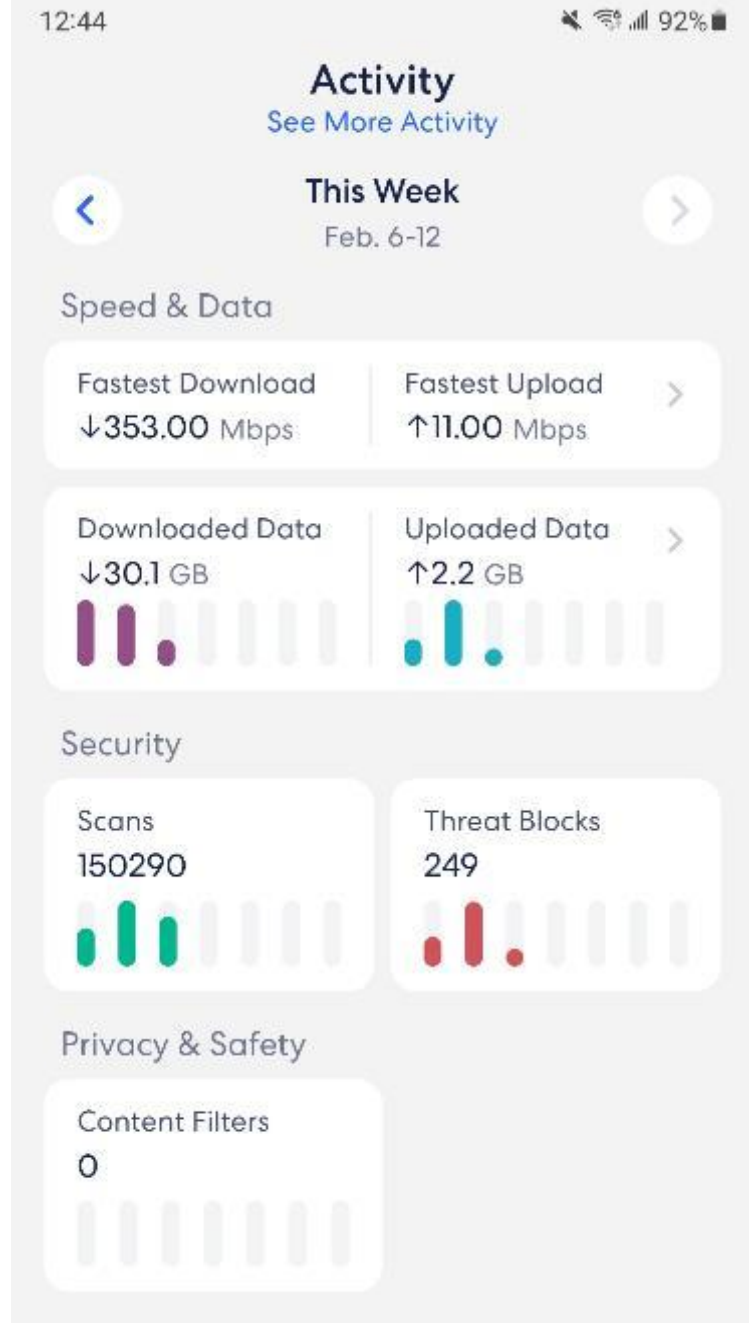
12:44

92%

Activity
See More Activity

This Week
Feb. 6-12

Speed & Data

Fastest Download
↓353.00 Mbps

Fastest Upload
↑11.00 Mbps

Downloaded Data
↓30.1 GB

Uploaded Data
↑2.2 GB

Security

Scans
150290

Threat Blocks
249

Privacy & Safety

Content Filters
0